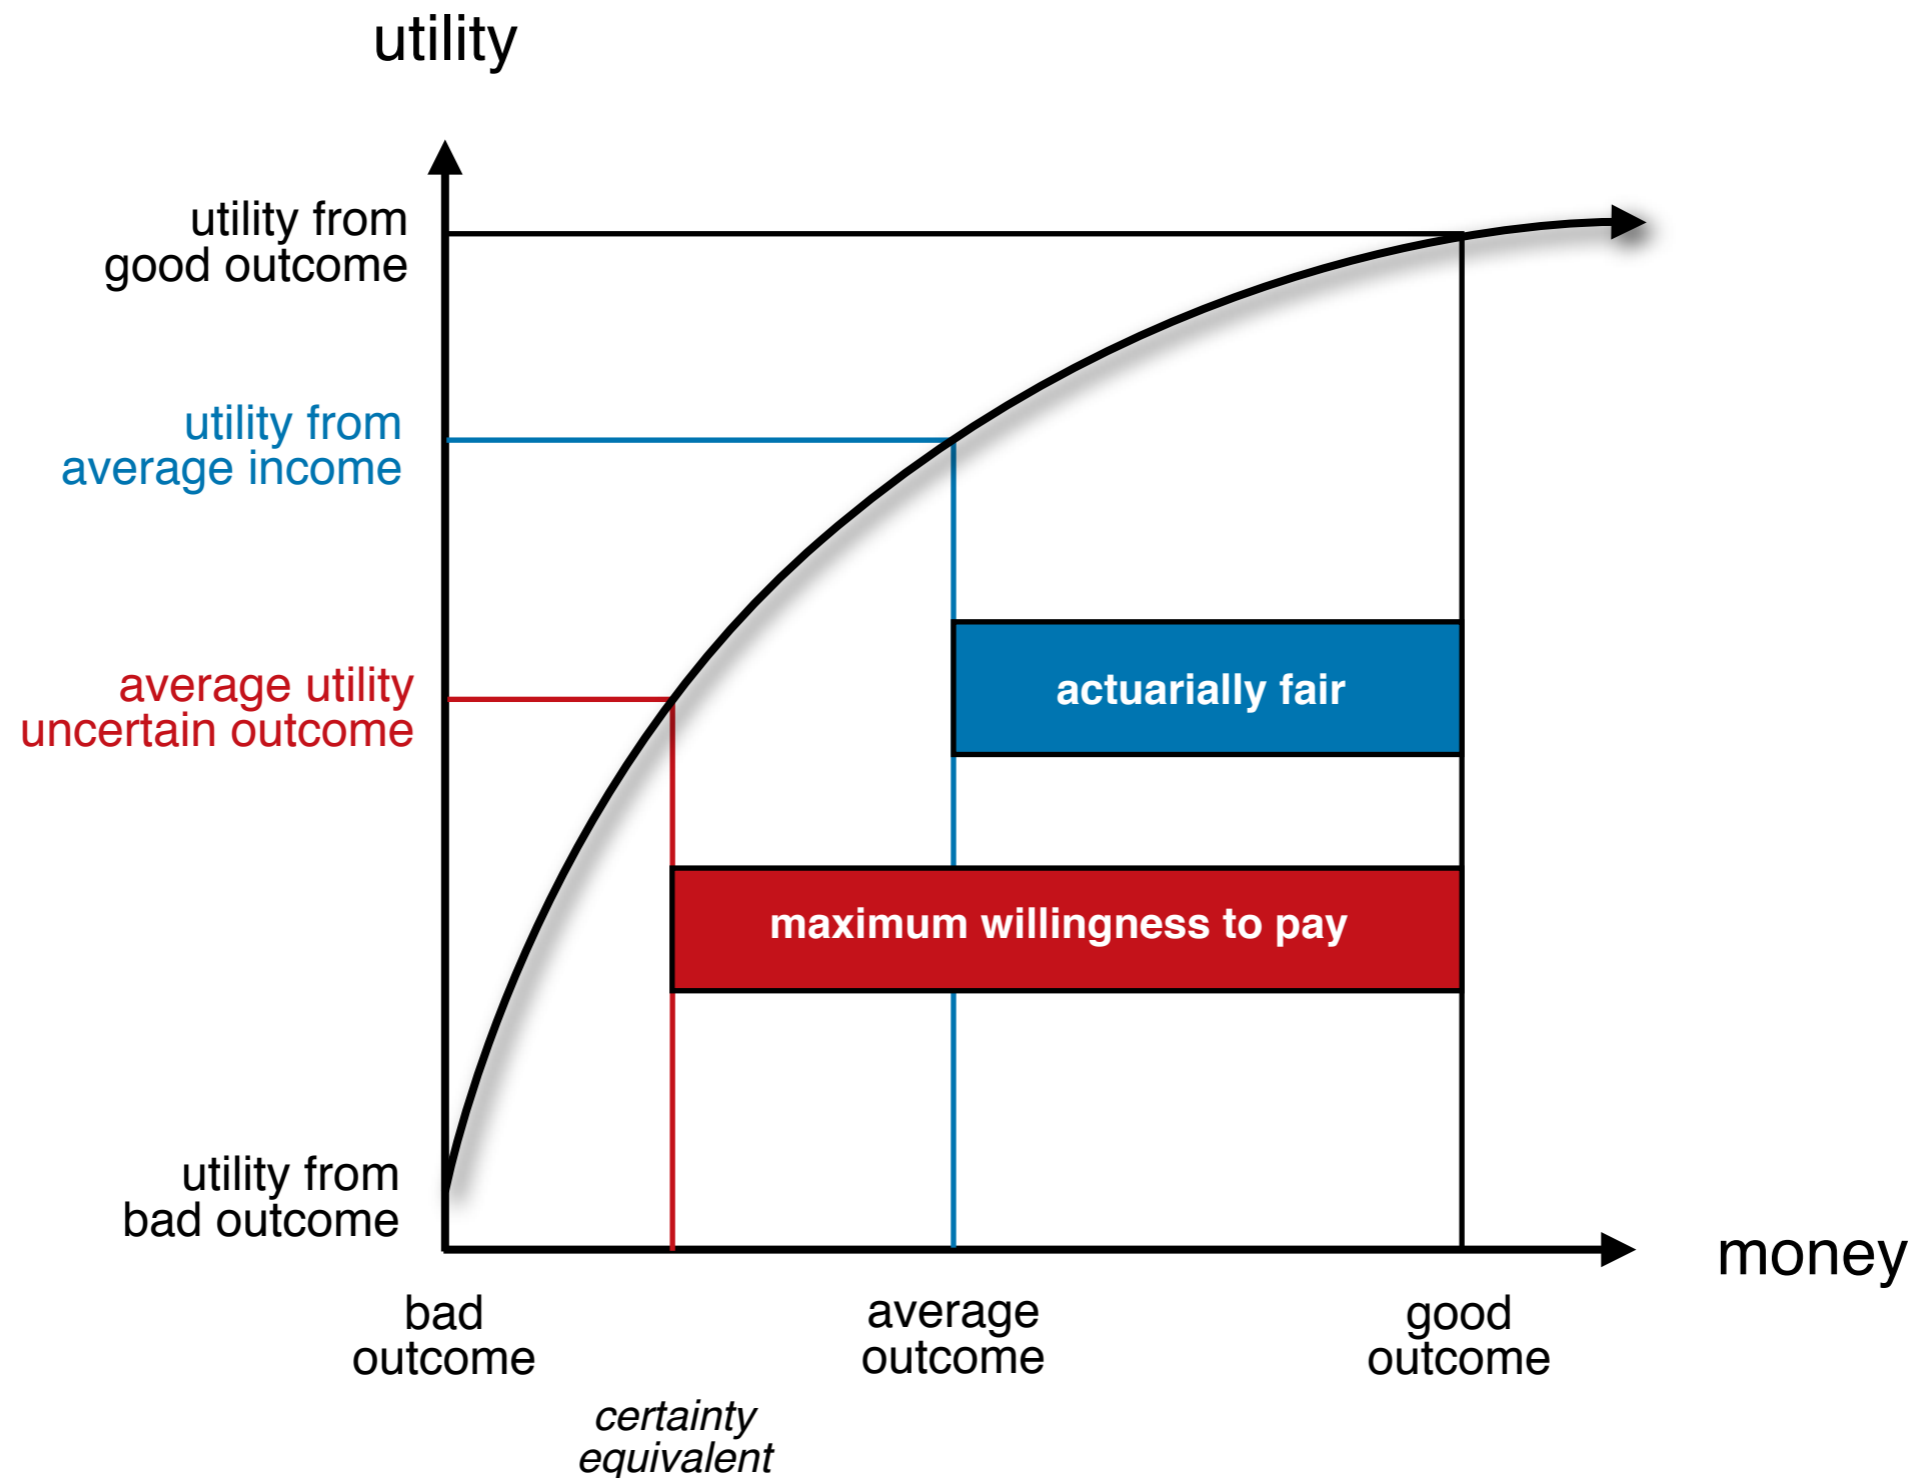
utility

utility from good outcome

utility from average income

average utility uncertain outcome

utility from bad outcome

actuarially fair

maximum willingness to pay

money

bad outcome

certainty equivalent

average outcome

good outcome